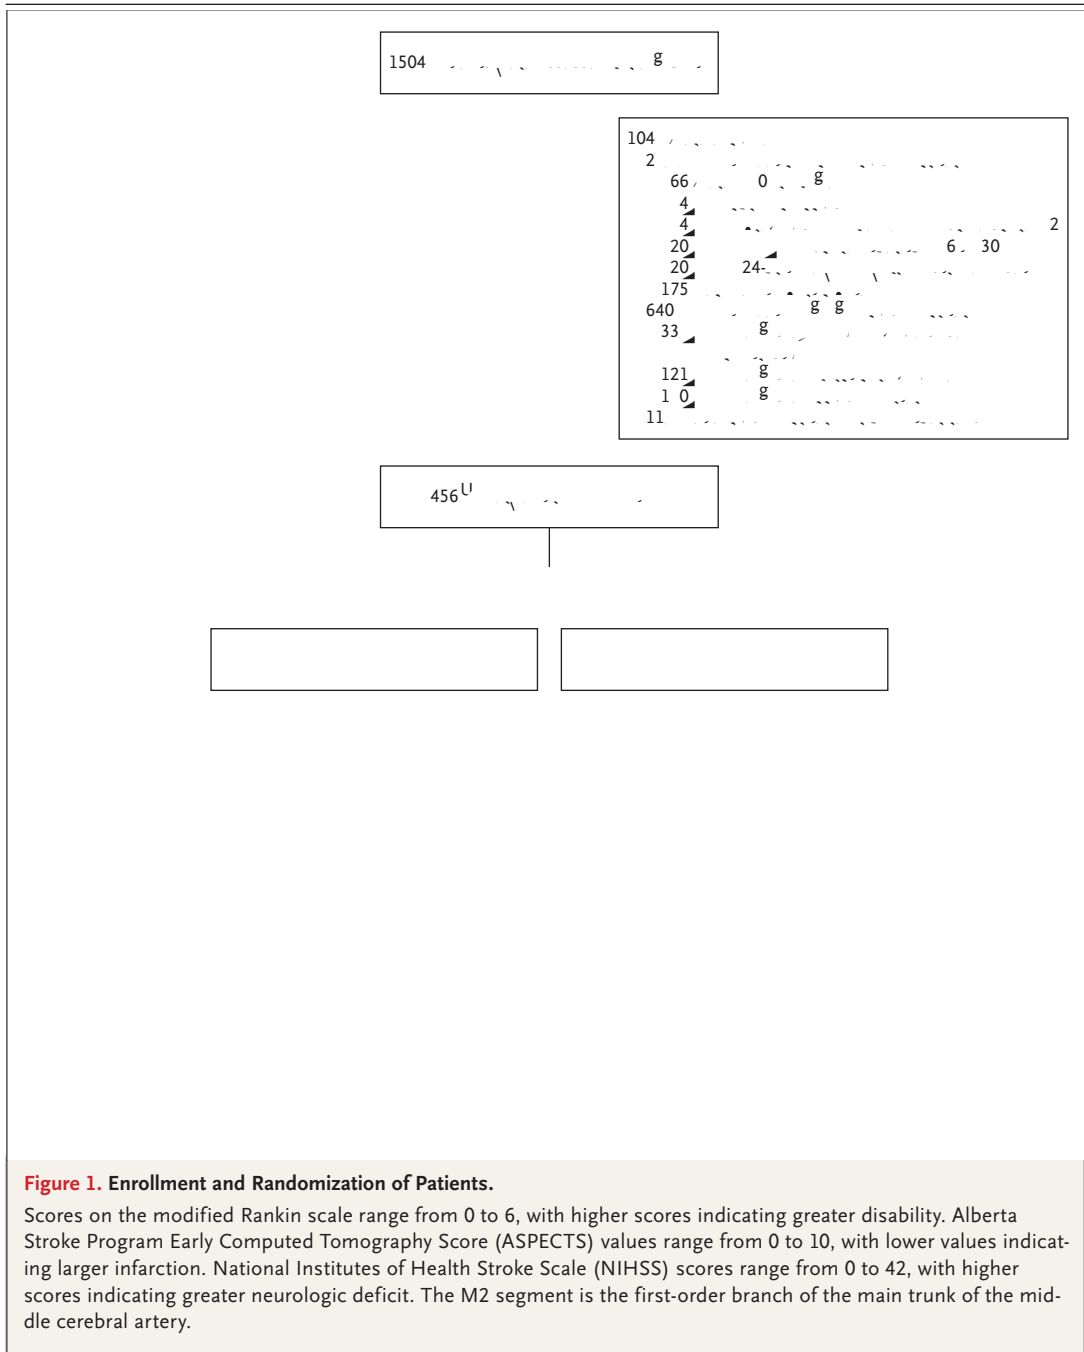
1504 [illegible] g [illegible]

104 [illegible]
2 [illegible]
66 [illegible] 0 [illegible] g
4 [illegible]
4 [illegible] 2
20 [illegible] 6 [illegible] 30
20 24- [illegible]
175 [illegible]
640 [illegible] g g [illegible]
33 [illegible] g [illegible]
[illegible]
121 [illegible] g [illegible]
1 0 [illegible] g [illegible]
11 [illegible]

456 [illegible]

**Figure 1.** **Enrollment and Randomization of Patients.**

Scores on the modified Rankin scale range from 0 to 6, with higher scores indicating greater disability. Alberta Stroke Program Early Computed Tomography Score (ASPECTS) values range from 0 to 10, with lower values indicating larger infarction. National Institutes of Health Stroke Scale (NIHSS) scores range from 0 to 42, with higher scores indicating greater neurologic deficit. The M2 segment is the first-order branch of the main trunk of the middle cerebral artery.